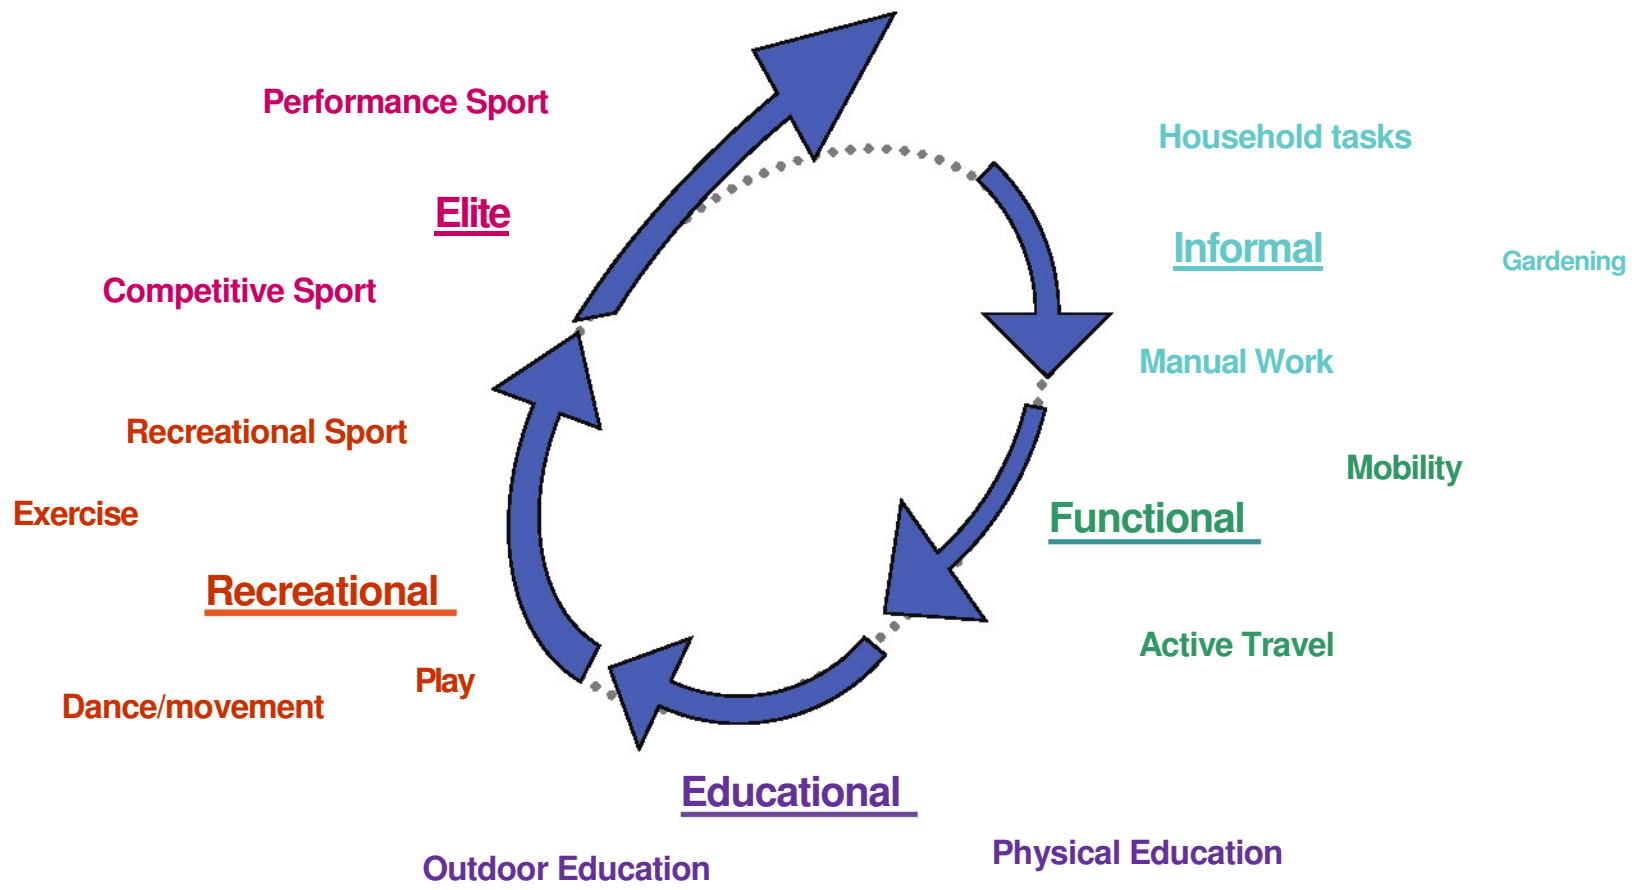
Performance Sport

Elite

Competitive Sport

Household tasks

Informal

Gardening

Manual Work

Recreational Sport

Exercise

Mobility

Functional

Recreational

Play

Dance/movement

Active Travel

Educational

Outdoor Education

Physical Education